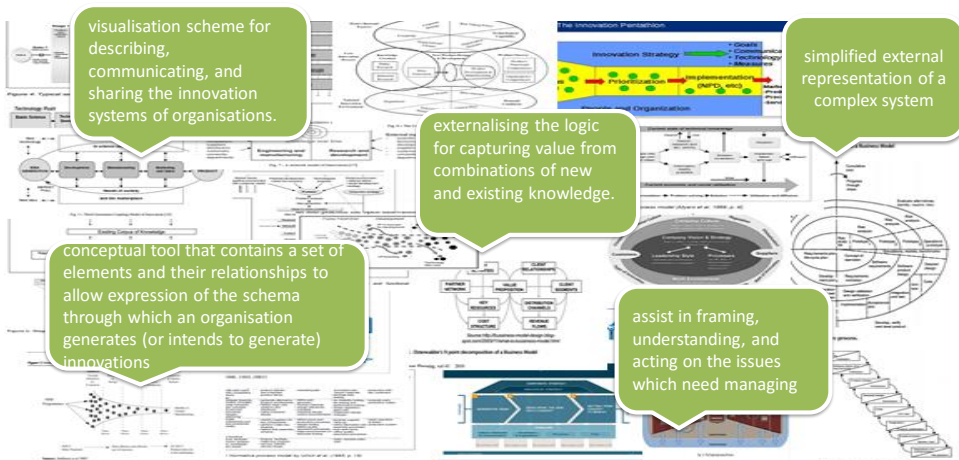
visualisation scheme for describing, communicating, and sharing the innovation systems of organisations.

The Innovation Pentathlon

Innovation Strategy

Prioritization

Implementation (NPD, etc)

People and Organization

simplified external representation of a complex system

externalising the logic for capturing value from combinations of new and existing knowledge.

Technology Push

conceptual tool that contains a set of elements and their relationships to allow expression of the schema through which an organisation generates (or intends to generate) innovations

PARTNER NETWORK

VALUE PROPOSITION

CLIENT RELATIONSHIPS

KEY RESOURCES

DISTRIBUTION CHANNELS

CLIENT SEGMENTS

COST STRUCTURE

REVENUE FLOWS

assist in framing, understanding, and acting on the issues which need managing

Osterwalder's 9-part decomposition of a Business Model